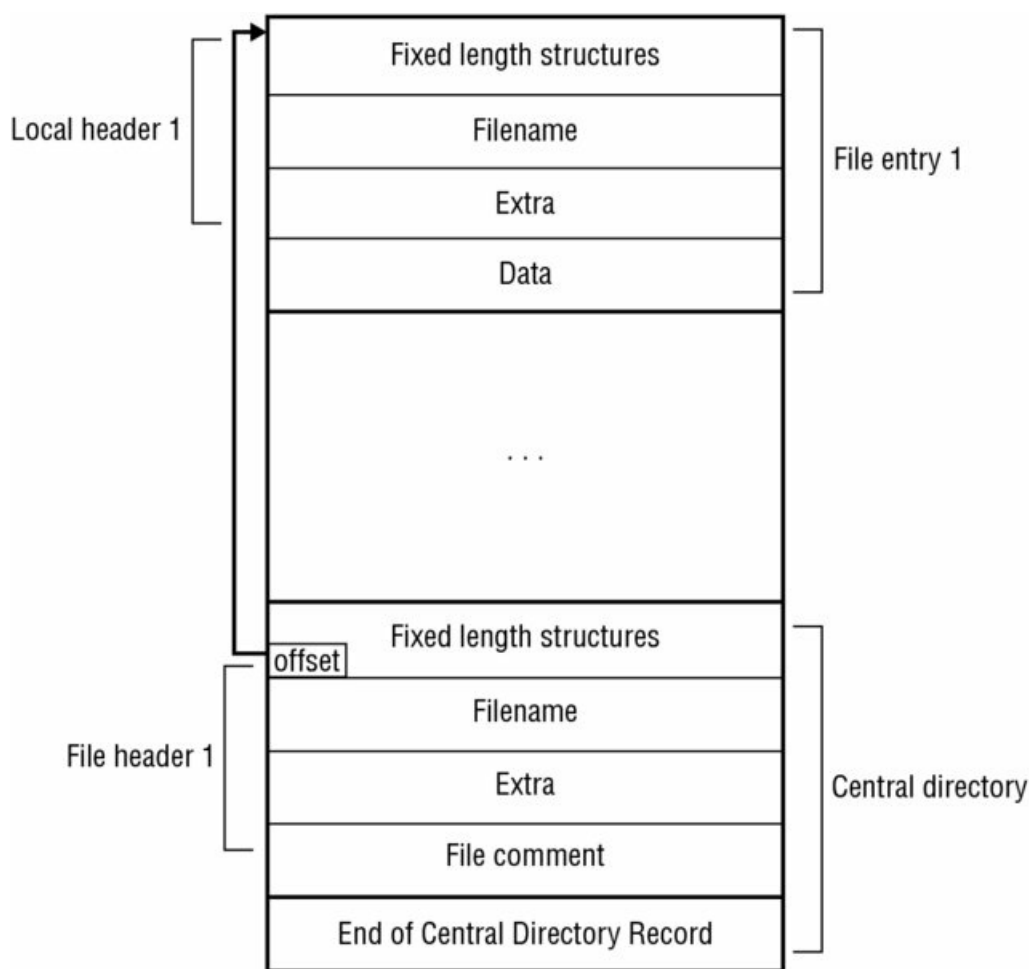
Local header 1

Fixed length structures

Filename

Extra

Data

File entry 1

. . .

Fixed length structures

offset

Filename

Extra

File comment

End of Central Directory Record

File header 1

Central directory